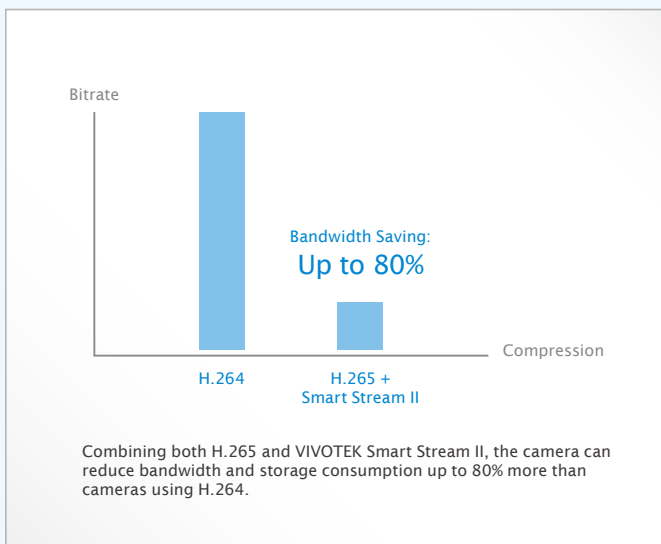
Bitrate

Bandwidth Saving:
Up to 80%

Compression

H.264

H.265 +
Smart Stream II

Combining both H.265 and VIVOTEK Smart Stream II, the camera can reduce bandwidth and storage consumption up to 80% more than cameras using H.264.